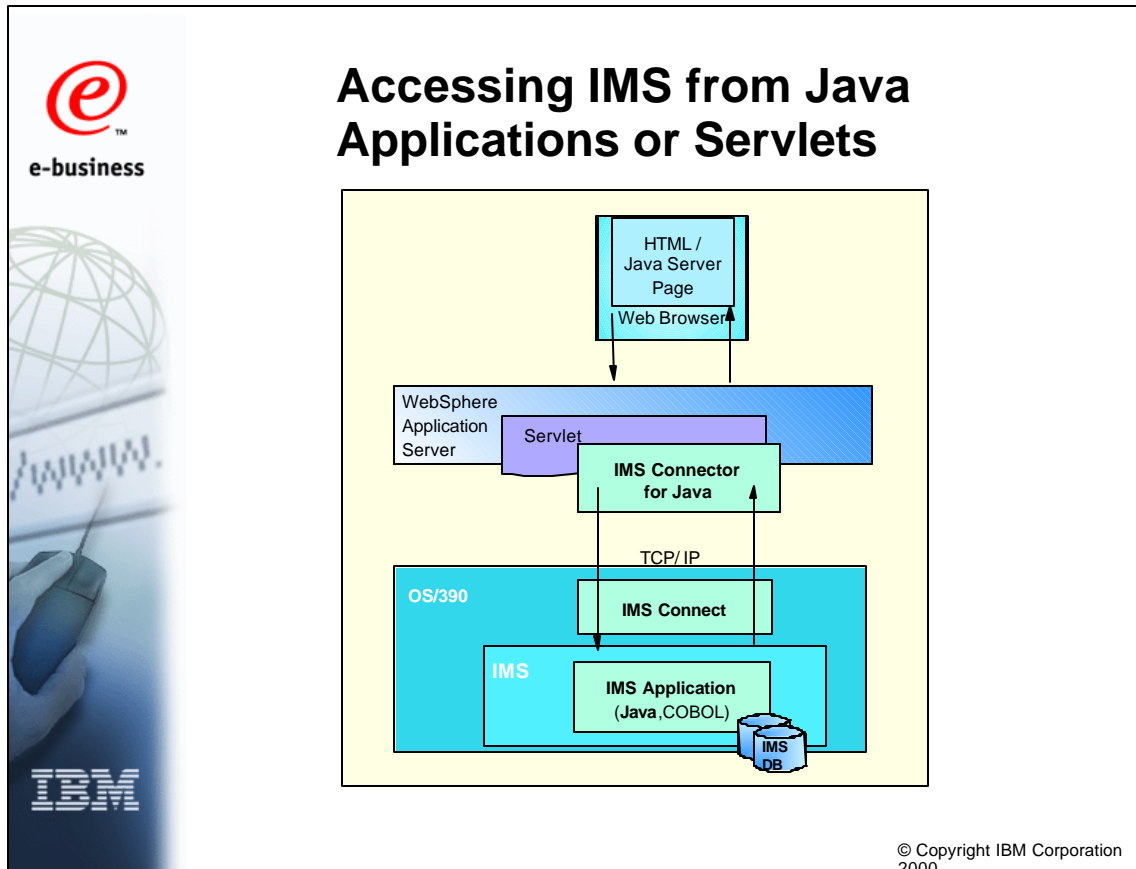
e

™

e-business

www.

IBM

Accessing IMS from Java Applications or Servlets

HTML / Java Server Page

Web Browser

WebSphere Application Server

Servlet

IMS Connector for Java

TCP/ IP

OS/390

IMS Connect

IMS

IMS Application (Java,COBOL)

IMS DB

© Copyright IBM Corporation 2000